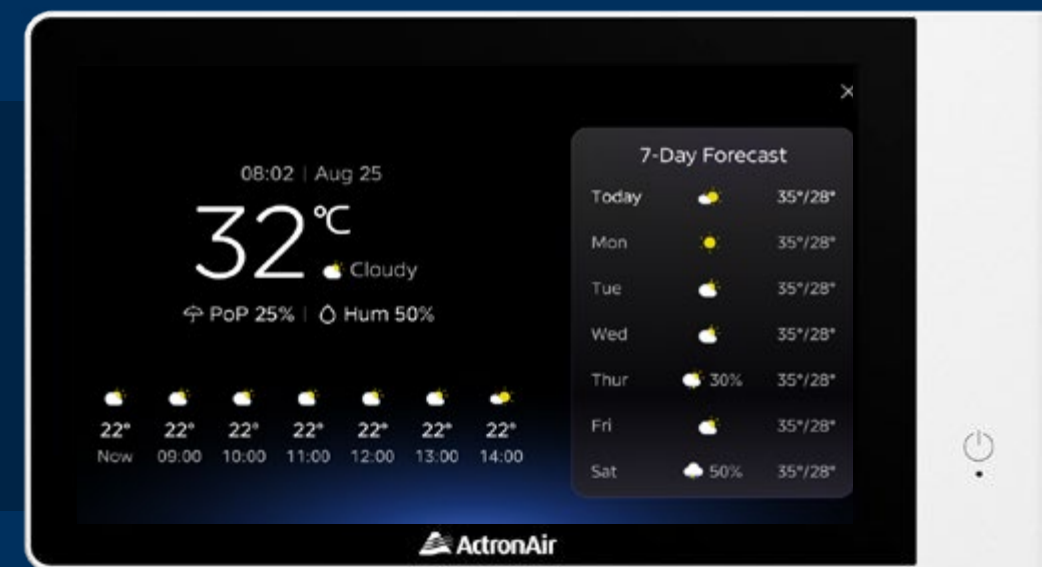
×

08:02 | Aug 25

32℃

Cloudy

PoP 25% | Hum 50%

| 22° | 22° | 22° | 22° | 22° | 22° | 22° |
|---|---|---|---|---|---|---|
| Now | 09:00 | 10:00 | 11:00 | 12:00 | 13:00 | 14:00 |

7-Day Forecast

| | | |
|---|---|---|
| Today | | 35°/28° |
| Mon | | 35°/28° |
| Tue | | 35°/28° |
| Wed | | 35°/28° |
| Thur | 30% | 35°/28° |
| Fri | | 35°/28° |
| Sat | 50% | 35°/28° |

ActronAir